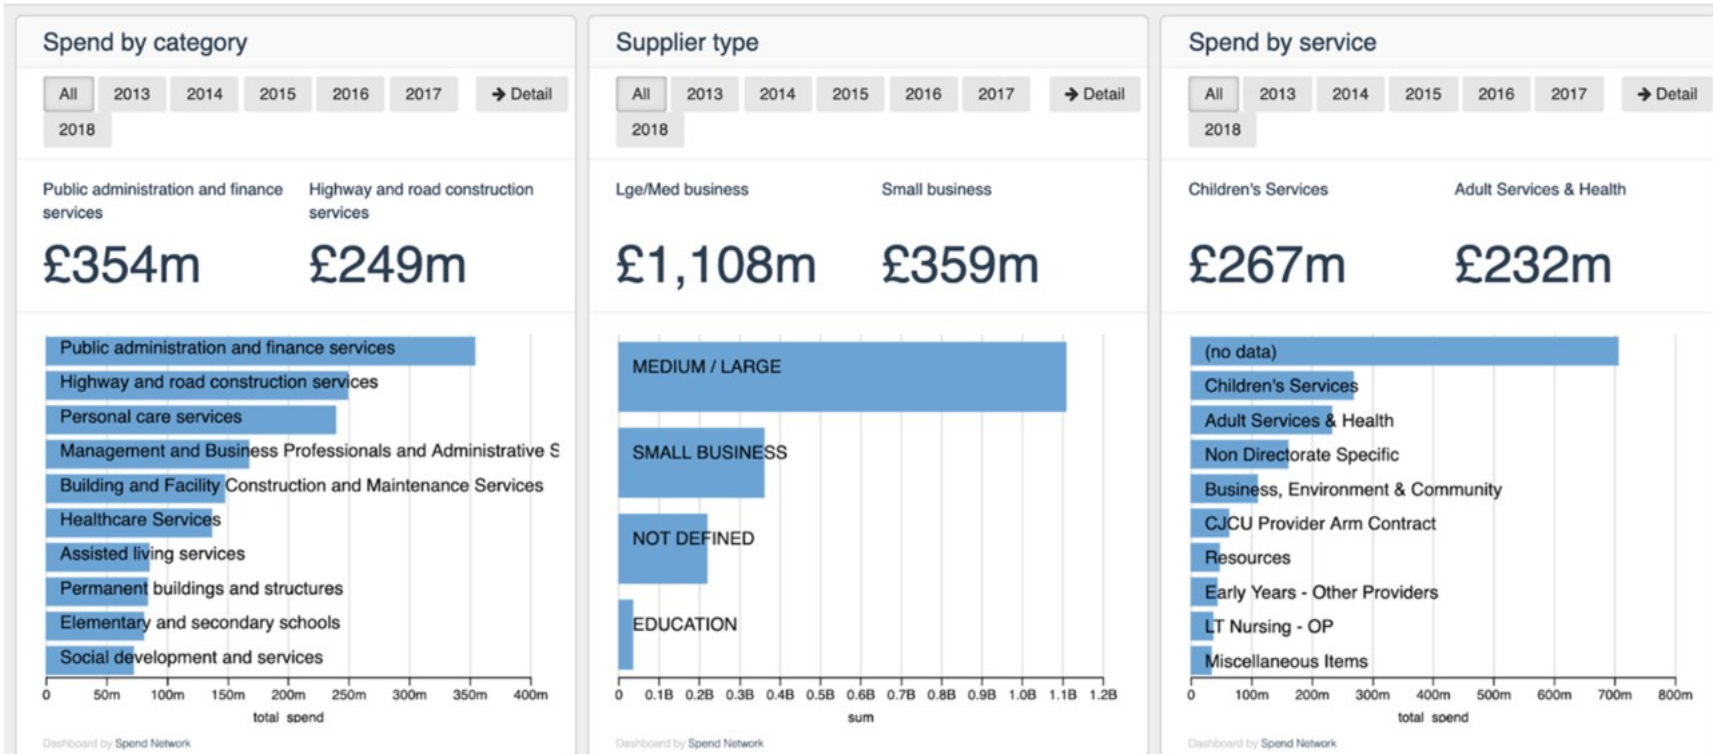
Spend by category

All 2013 2014 2015 2016 2017 → Detail 2018

Public administration and finance services

£354m

Highway and road construction services

£249m

Public administration and finance services
Highway and road construction services
Personal care services
Management and Business Professionals and Administrative S
Building and Facility Construction and Maintenance Services
Healthcare Services
Assisted living services
Permanent buildings and structures
Elementary and secondary schools
Social development and services

0 50m 100m 150m 200m 250m 300m 350m 400m
total spend

Dashboard by Spend Network

Supplier type

All 2013 2014 2015 2016 2017 → Detail 2018

Lge/Med business

£1,108m

Small business

£359m

MEDIUM / LARGE
SMALL BUSINESS
NOT DEFINED
EDUCATION

0 0.1B 0.2B 0.3B 0.4B 0.5B 0.6B 0.7B 0.8B 0.9B 1.0B 1.1B 1.2B
sum

Dashboard by Spend Network

Spend by service

All 2013 2014 2015 2016 2017 → Detail 2018

Children's Services

£267m

Adult Services & Health

£232m

(no data)
Children's Services
Adult Services & Health
Non Directorate Specific
Business, Environment & Community
CJCU Provider Arm Contract
Resources
Early Years - Other Providers
LT Nursing - OP
Miscellaneous Items

0 100m 200m 300m 400m 500m 600m 700m 800m
total spend

Dashboard by Spend Network